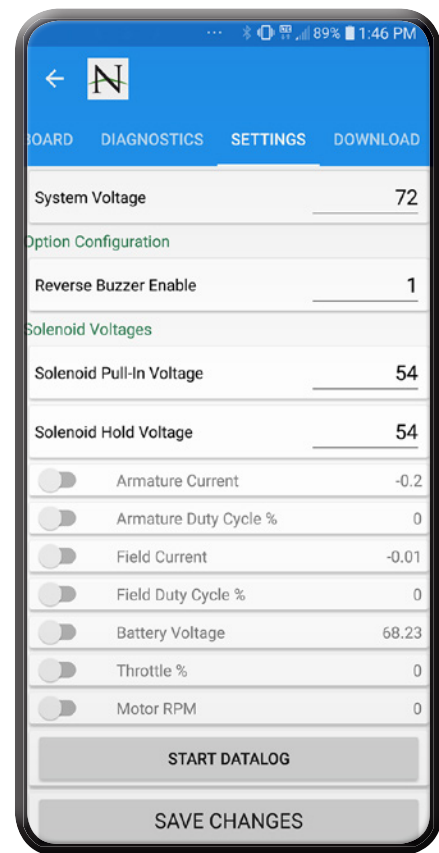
89% 1:46 PM

N

BOARD DIAGNOSTICS SETTINGS DOWNLOAD

System Voltage 72

Option Configuration

Reverse Buzzer Enable 1

Solenoid Voltages

Solenoid Pull-In Voltage 54

Solenoid Hold Voltage 54

Armature Current -0.2

Armature Duty Cycle % 0

Field Current -0.01

Field Duty Cycle % 0

Battery Voltage 68.23

Throttle % 0

Motor RPM 0

START DATALOG

SAVE CHANGES